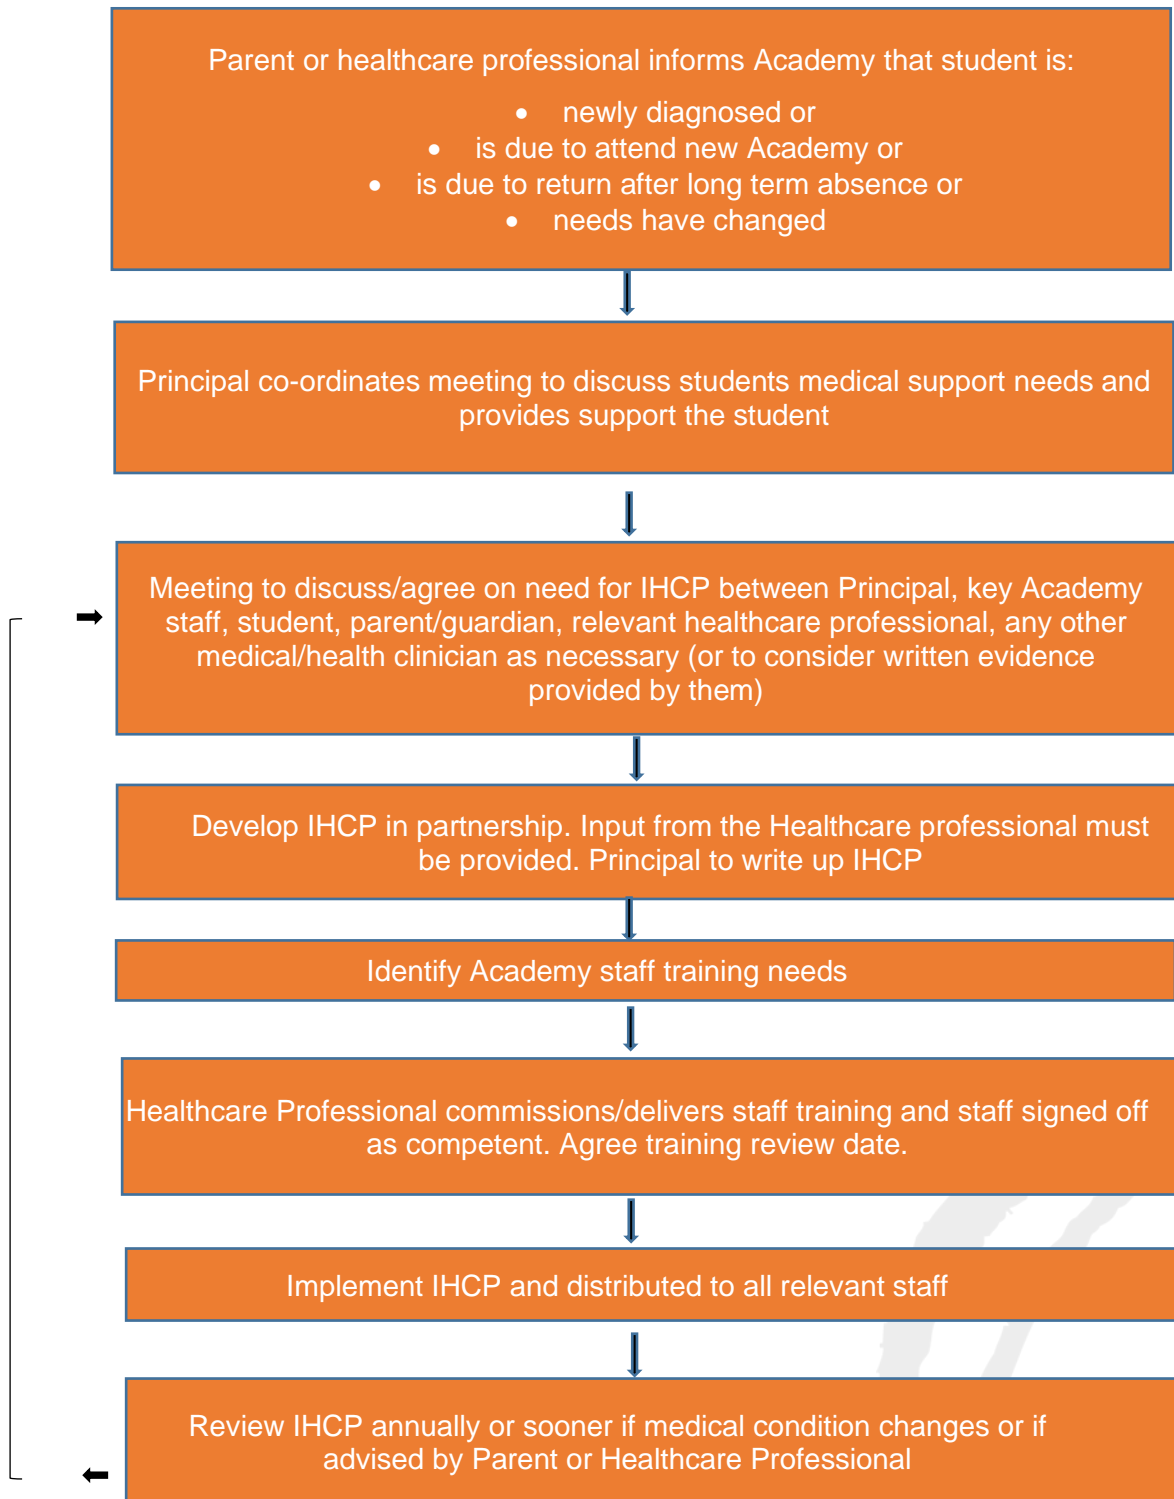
Parent or healthcare professional informs Academy that student is:

- newly diagnosed or
- is due to attend new Academy or
- is due to return after long term absence or
- needs have changed

Principal co-ordinates meeting to discuss students medical support needs and provides support the student

Meeting to discuss/agree on need for IHCP between Principal, key Academy staff, student, parent/guardian, relevant healthcare professional, any other medical/health clinician as necessary (or to consider written evidence provided by them)

Develop IHCP in partnership. Input from the Healthcare professional must be provided. Principal to write up IHCP

Identify Academy staff training needs

Healthcare Professional commissions/delivers staff training and staff signed off as competent. Agree training review date.

Implement IHCP and distributed to all relevant staff

Review IHCP annually or sooner if medical condition changes or if advised by Parent or Healthcare Professional